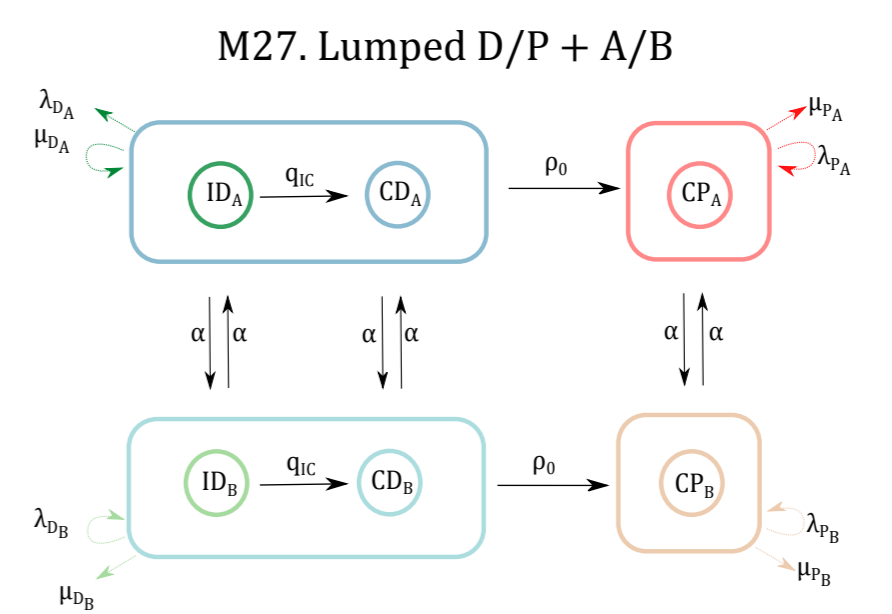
M27. Lumped D/P + A/B

$\lambda_{D_A}$
$\mu_{D_A}$

$ID_A$ $q_{IC}$ $CD_A$

$\rho_0$

$\mu_{P_A}$
$\lambda_{P_A}$

$CP_A$

$\alpha$ $\alpha$ $\alpha$ $\alpha$ $\alpha$ $\alpha$

$ID_B$ $q_{IC}$ $CD_B$

$\rho_0$

$CP_B$

$\lambda_{D_B}$
$\mu_{D_B}$

$\lambda_{P_B}$
$\mu_{P_B}$